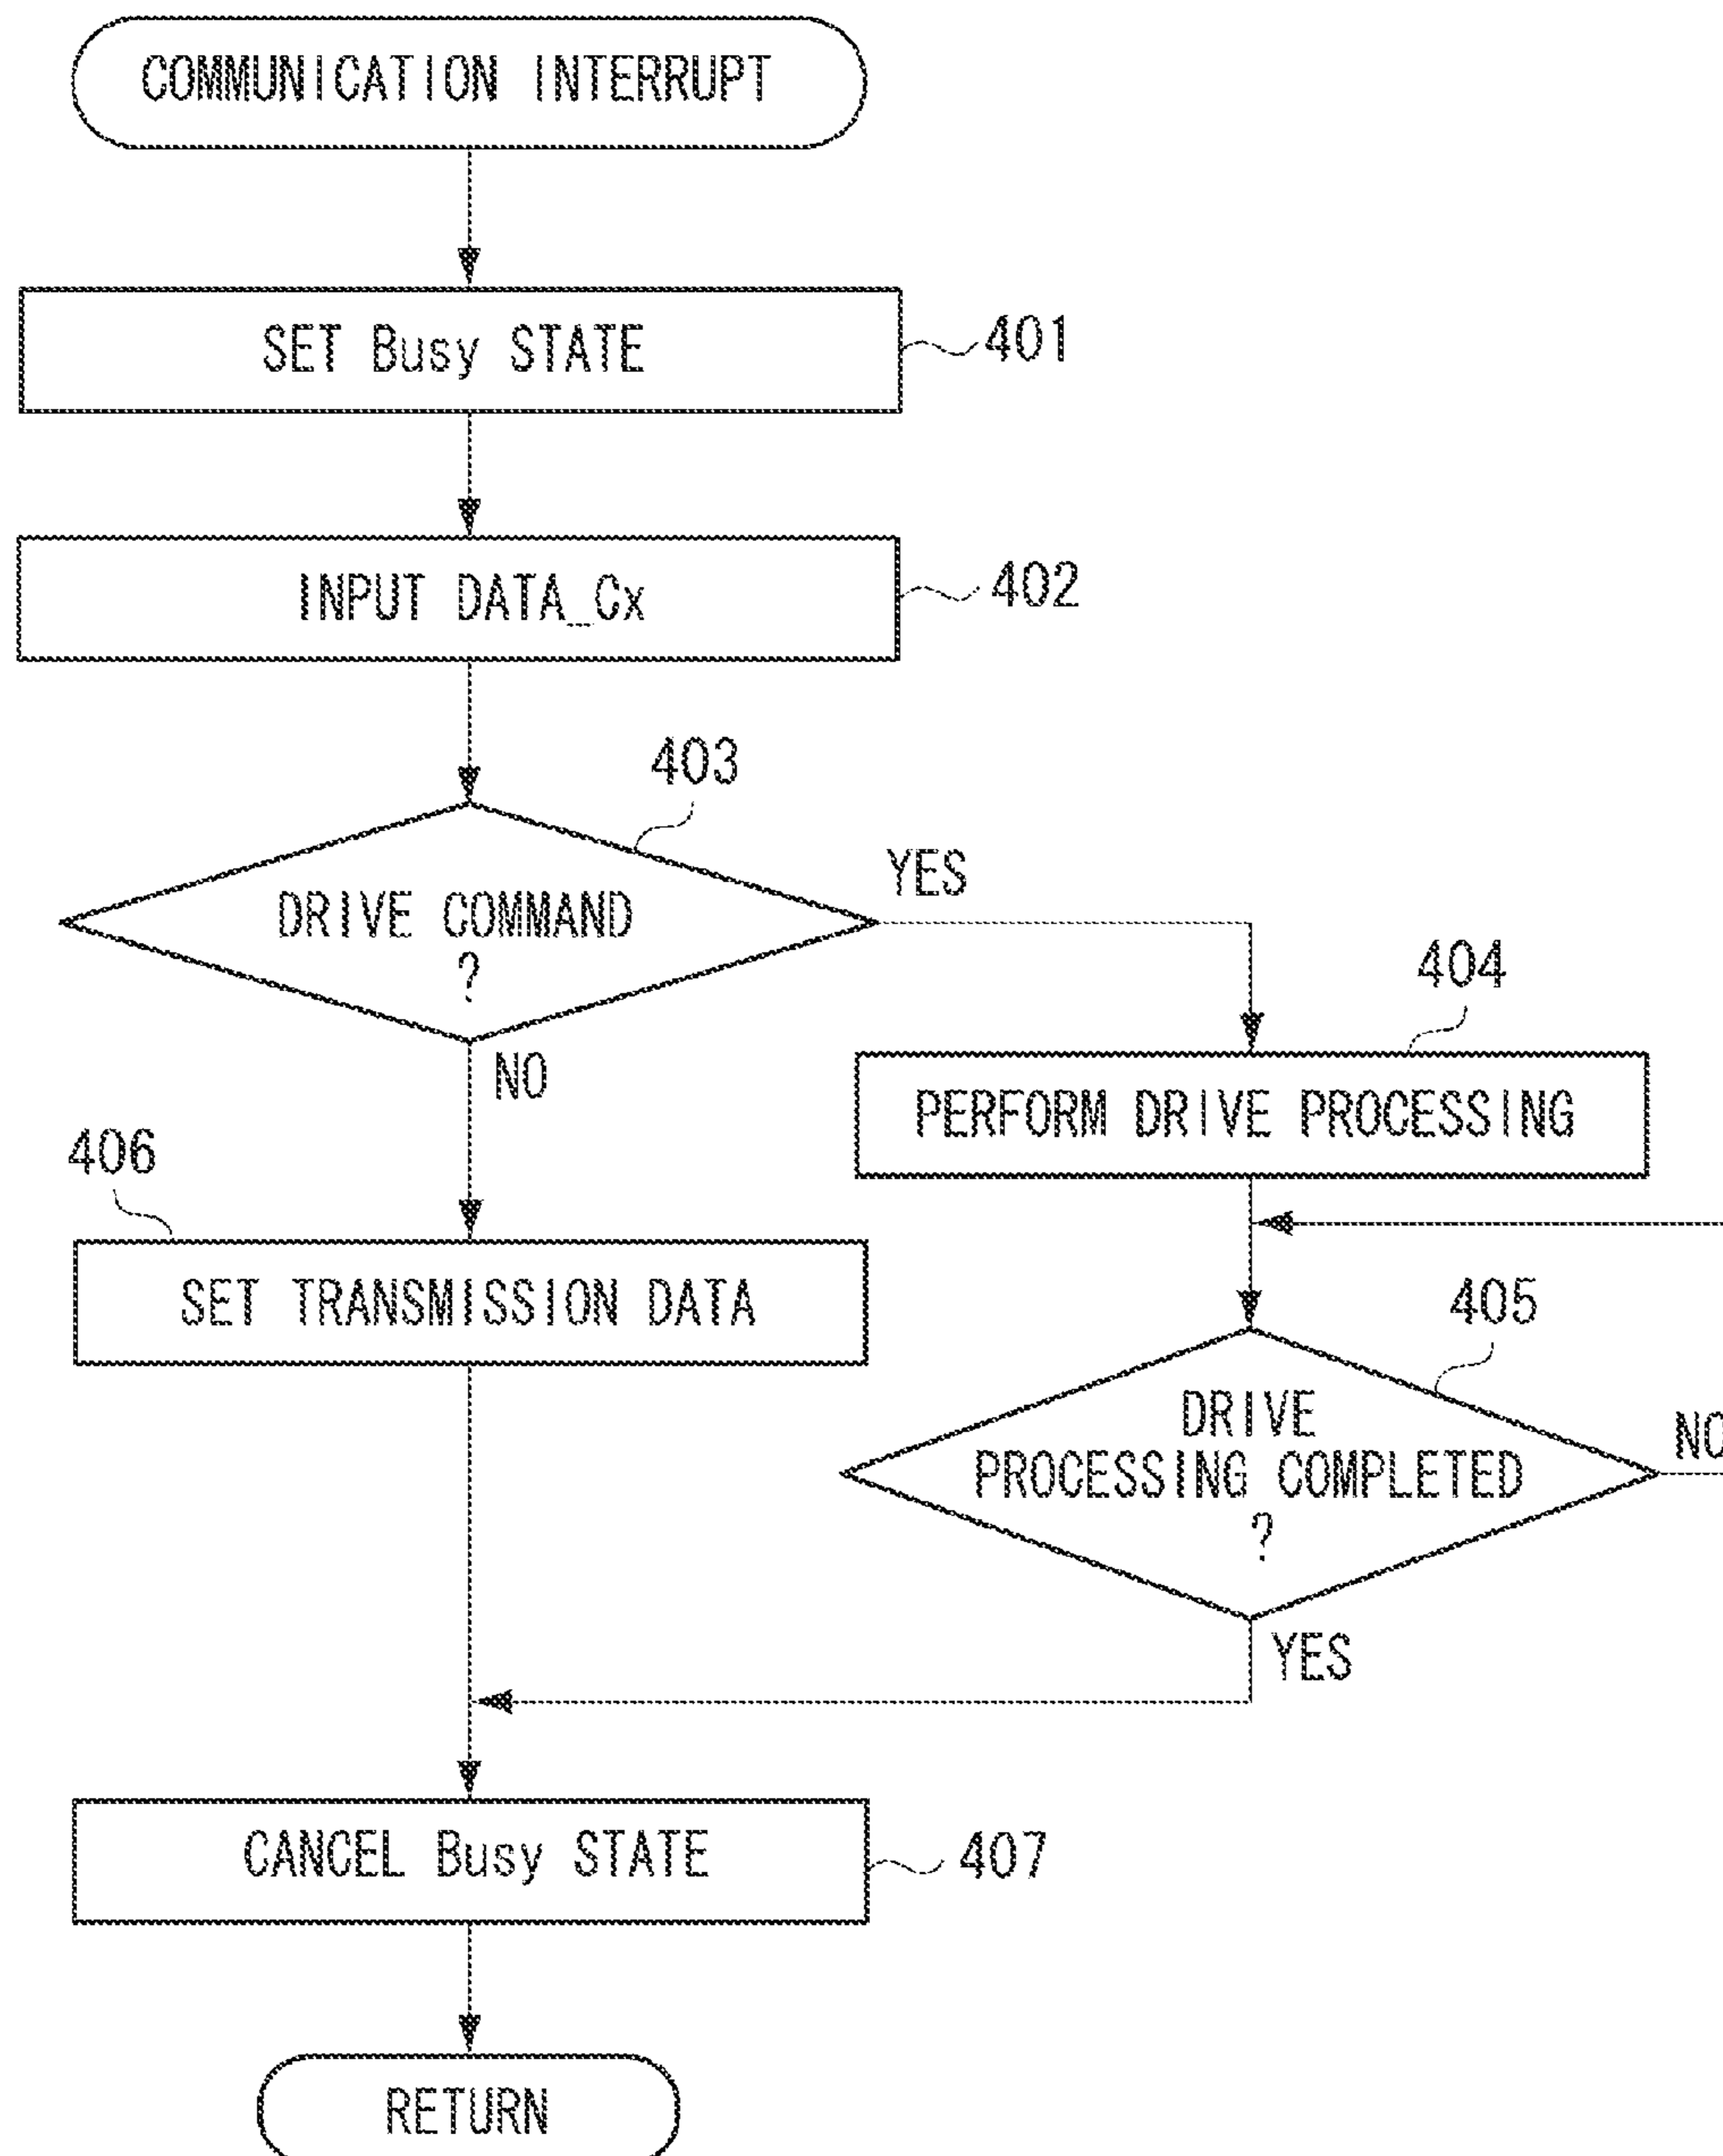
COMMUNICATION INTERRUPT

SET Busy STATE

401

INPUT DATA_Cx

402

403

DRIVE COMMAND ?

YES

404

PERFORM DRIVE PROCESSING

NO

406

SET TRANSMISSION DATA

405

DRIVE PROCESSING COMPLETED ?

NO

YES

CANCEL Busy STATE

407

RETURN